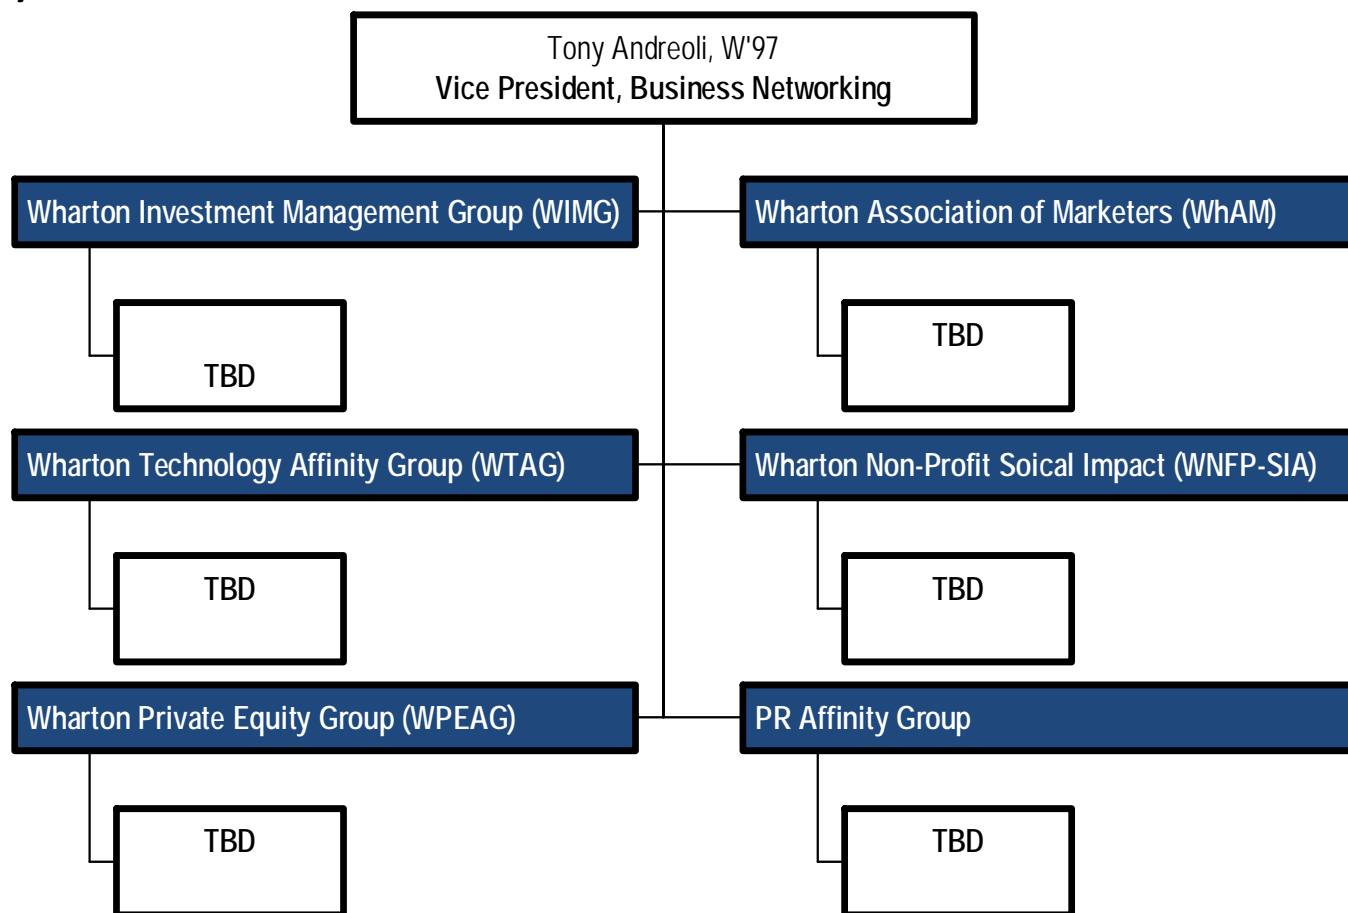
Tony Andreoli, W'97
Vice President, Business Networking

Wharton Investment Management Group (WIMG)

TBD

Wharton Technology Affinity Group (WTAG)

TBD

Wharton Private Equity Group (WPEAG)

TBD

Wharton Association of Marketers (WhAM)

TBD

Wharton Non-Profit Soical Impact (WNFP-SIA)

TBD

PR Affinity Group

TBD